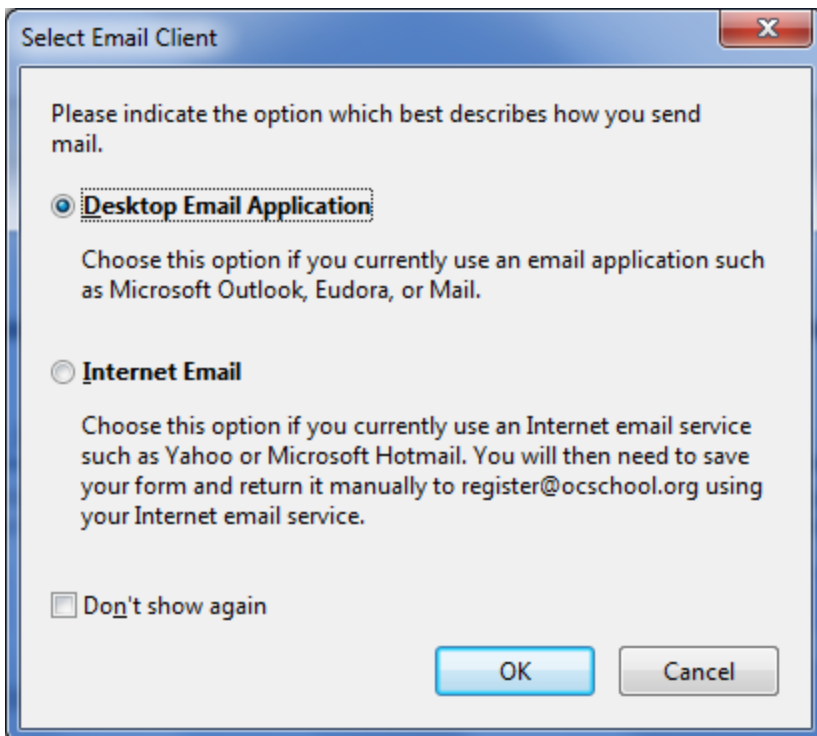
Select Email Client

Please indicate the option which best describes how you send mail.

Desktop Email Application

Choose this option if you currently use an email application such as Microsoft Outlook, Eudora, or Mail.

Internet Email

Choose this option if you currently use an Internet email service such as Yahoo or Microsoft Hotmail. You will then need to save your form and return it manually to register@ocschool.org using your Internet email service.

Don't show again

OK

Cancel